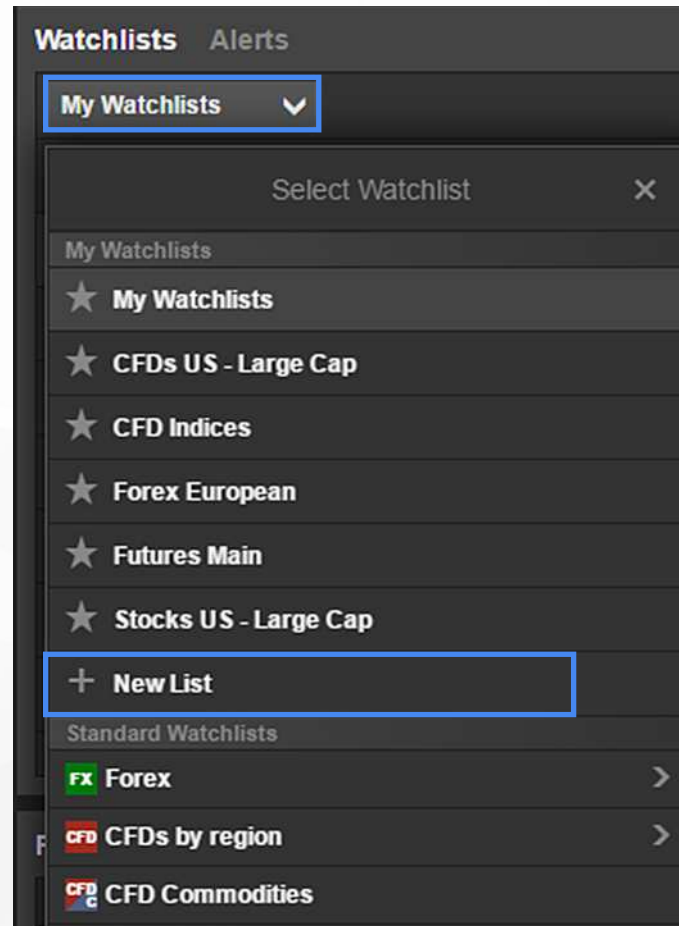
Watchlists Alerts

My Watchlists

Select Watchlist ×

My Watchlists

My Watchlists

CFDs US - Large Cap

CFD Indices

Forex European

Futures Main

Stocks US - Large Cap

+ New List

Standard Watchlists

FX Forex

CFD CFDs by region

CFD C CFD Commodities